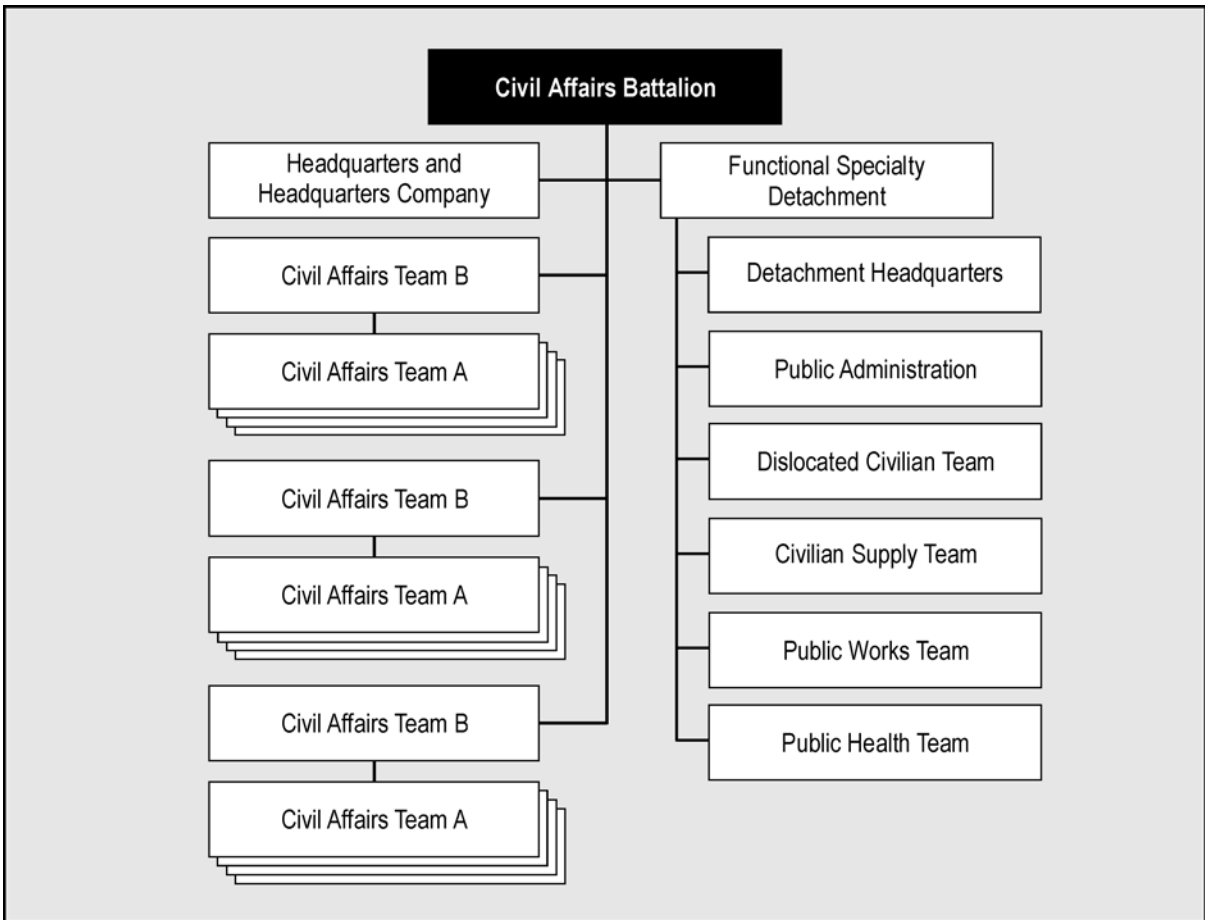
Civil Affairs Battalion

Headquarters and Headquarters Company

Functional Specialty Detachment

Civil Affairs Team B

Civil Affairs Team A

Civil Affairs Team B

Civil Affairs Team A

Civil Affairs Team B

Civil Affairs Team A

Detachment Headquarters

Public Administration

Dislocated Civilian Team

Civilian Supply Team

Public Works Team

Public Health Team